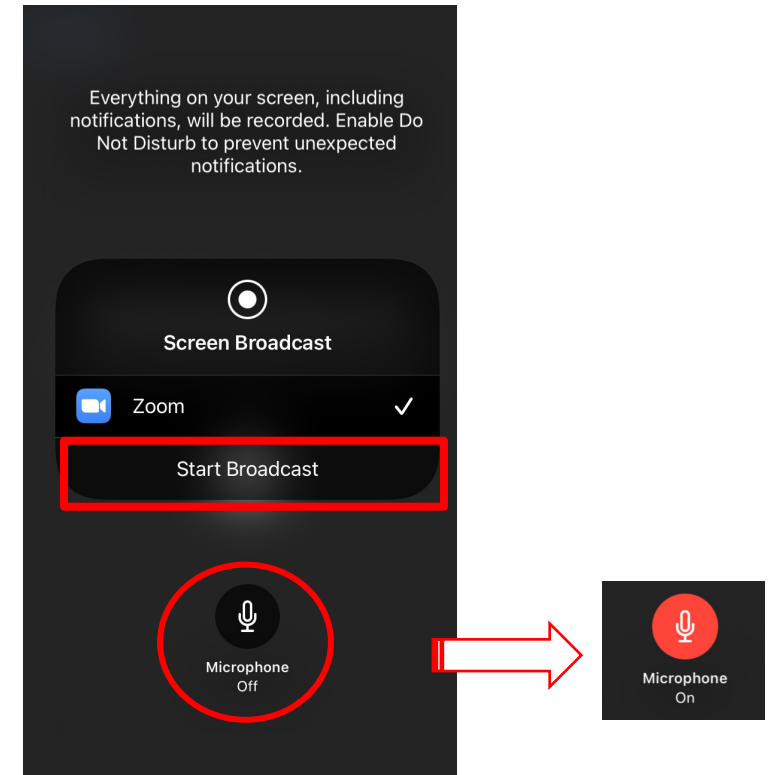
Everything on your screen, including notifications, will be recorded. Enable Do Not Disturb to prevent unexpected notifications.

Screen Broadcast

Zoom ✓

Start Broadcast

Microphone
Off

Microphone
On